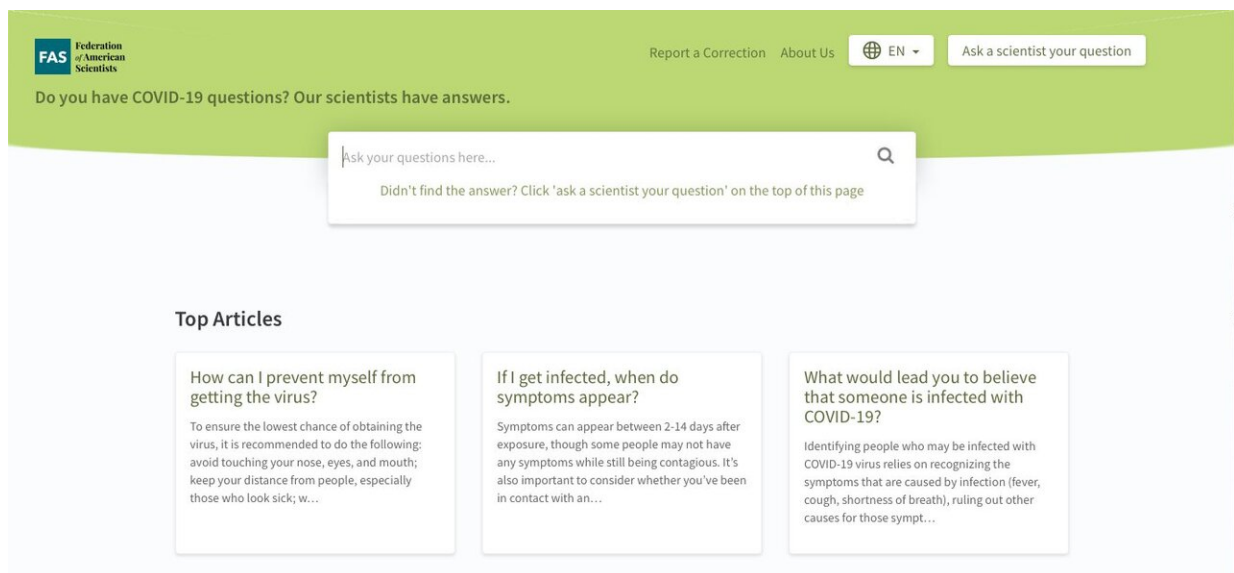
FAS Federation of American Scientists

Report a Correction About Us EN Ask a scientist your question

Do you have COVID-19 questions? Our scientists have answers.

Ask your questions here...

Didn't find the answer? Click 'ask a scientist your question' on the top of this page

Top Articles

How can I prevent myself from getting the virus?

To ensure the lowest chance of obtaining the virus, it is recommended to do the following: avoid touching your nose, eyes, and mouth; keep your distance from people, especially those who look sick; w…

If I get infected, when do symptoms appear?

Symptoms can appear between 2-14 days after exposure, though some people may not have any symptoms while still being contagious. It's also important to consider whether you've been in contact with an…

What would lead you to believe that someone is infected with COVID-19?

Identifying people who may be infected with COVID-19 virus relies on recognizing the symptoms that are caused by infection (fever, cough, shortness of breath), ruling out other causes for those sympt…